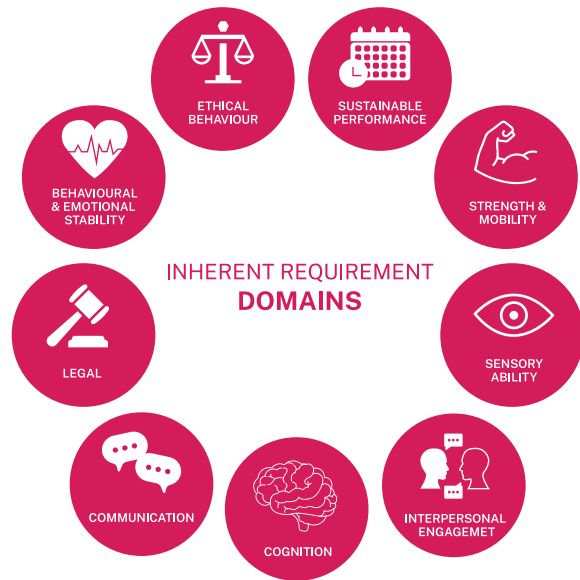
ETHICAL BEHAVIOUR

SUSTAINABLE PERFORMANCE

BEHAVIOURAL & EMOTIONAL STABILITY

STRENGTH & MOBILITY

INHERENT REQUIREMENT
DOMAINS

LEGAL

SENSORY ABILITY

COMMUNICATION

INTERPERSONAL ENGAGEMET

COGNITION